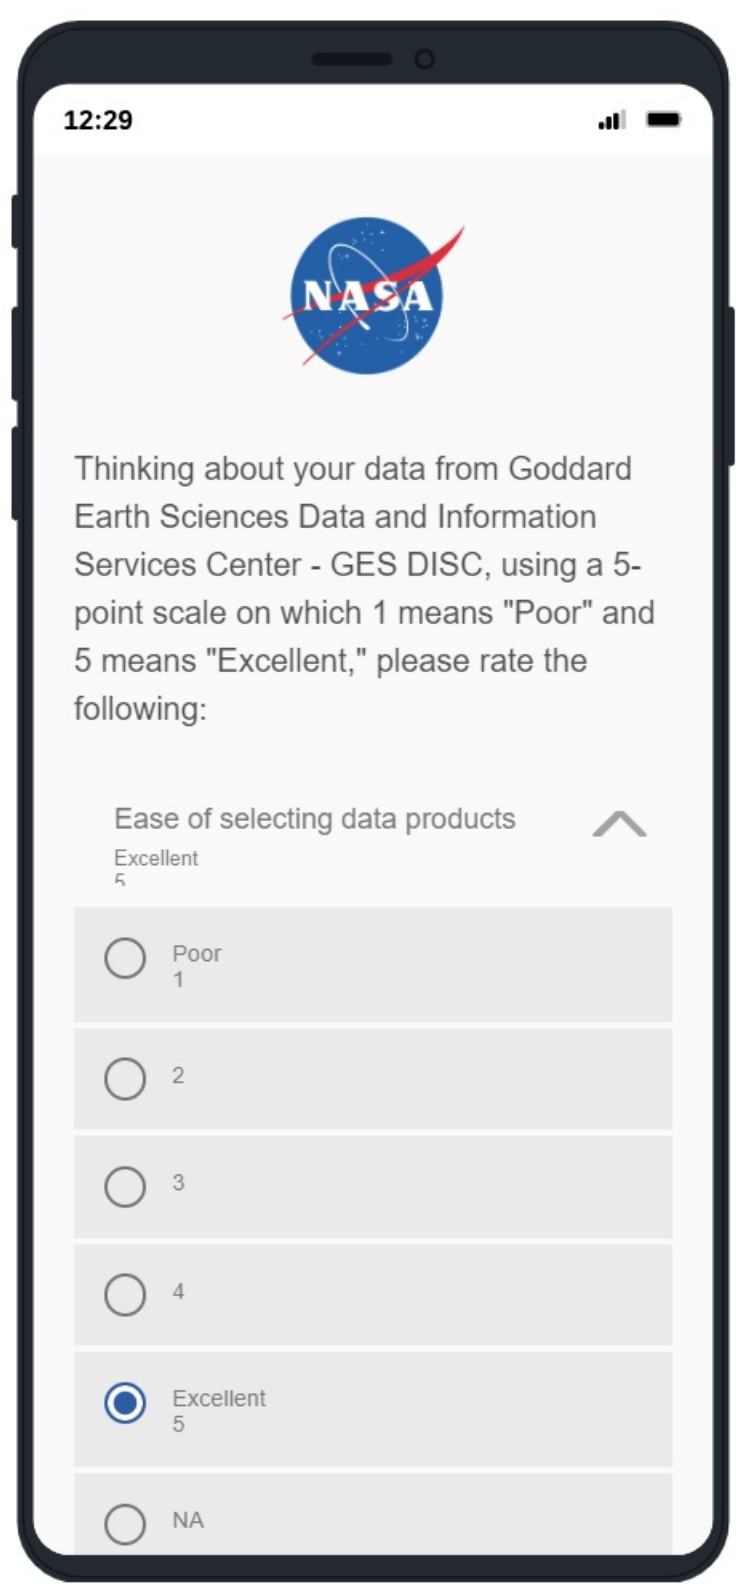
12:29

NASA

Thinking about your data from Goddard Earth Sciences Data and Information Services Center - GES DISC, using a 5-point scale on which 1 means "Poor" and 5 means "Excellent," please rate the following:

Ease of selecting data products
Excellent
5

Poor
1

2

3

4

Excellent
5

NA